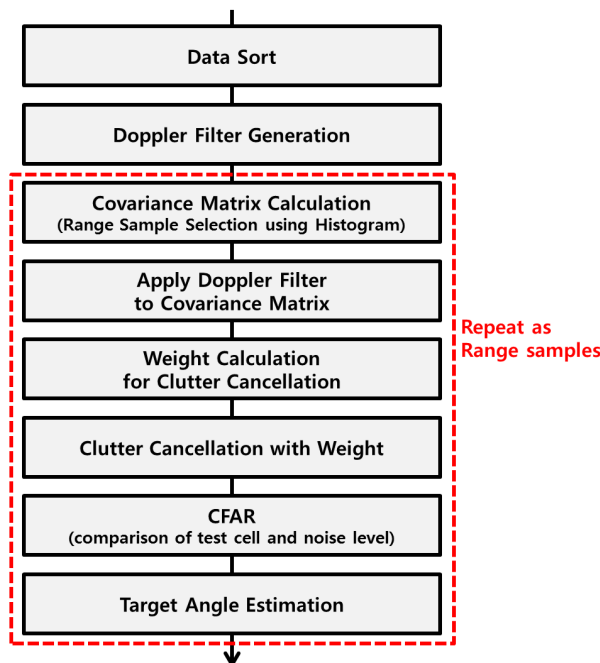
Data Sort

Doppler Filter Generation

Covariance Matrix Calculation
(Range Sample Selection using Histogram)

Apply Doppler Filter
to Covariance Matrix

Repeat as
Range samples

Weight Calculation
for Clutter Cancellation

Clutter Cancellation with Weight

CFAR
(comparison of test cell and noise level)

Target Angle Estimation